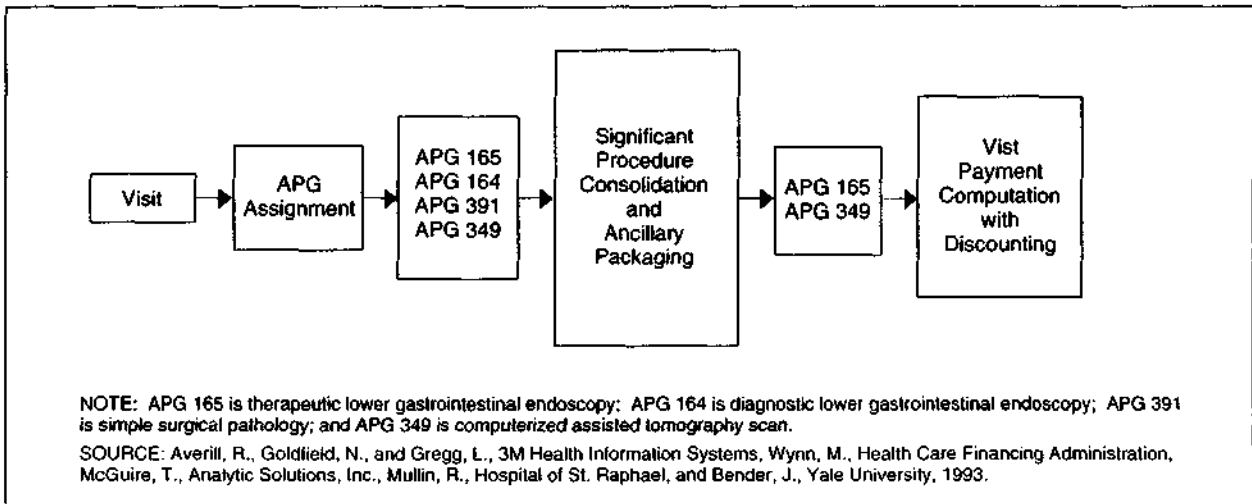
Visit

APG Assignment

APG 165
APG 164
APG 391
APG 349

Significant Procedure Consolidation and Ancillary Packaging

APG 165
APG 349

Vist Payment Computation with Discounting

NOTE: APG 165 is therapeutic lower gastrointestinal endoscopy; APG 164 is diagnostic lower gastrointestinal endoscopy; APG 391 is simple surgical pathology; and APG 349 is computerized assisted tomography scan.

SOURCE: Averill, R., Goldfield, N., and Gregg, L., 3M Health Information Systems, Wynn, M., Health Care Financing Administration, McGuire, T., Analytic Solutions, Inc., Mullin, R., Hospital of St. Raphael, and Bender, J., Yale University, 1993.